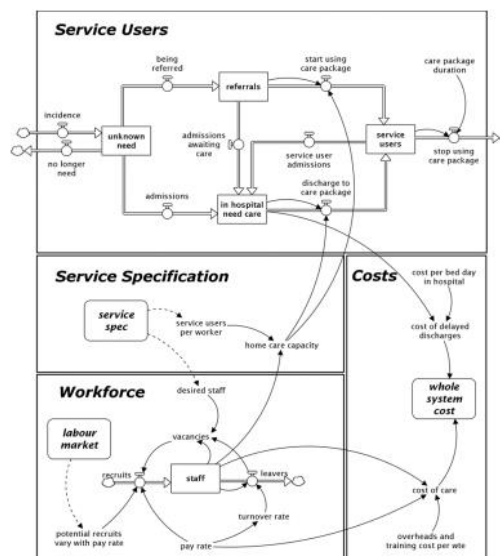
Service Users

incidence

no longer need

unknown need

being referred

referrals

admissions awaiting care

admissions

in hospital need care

start using care package

service user admissions

discharge to care package

service users

care package duration

stop using care package

Service Specification

service spec

service users per worker

home care capacity

Costs

cost per bed day in hospital

cost of delayed discharges

whole system cost

Workforce

desired staff

labour market

vacancies

recruits

staff

leavers

turnover rate

potential recruits vary with pay rate

pay rate

cost of care

overheads and training cost per wte